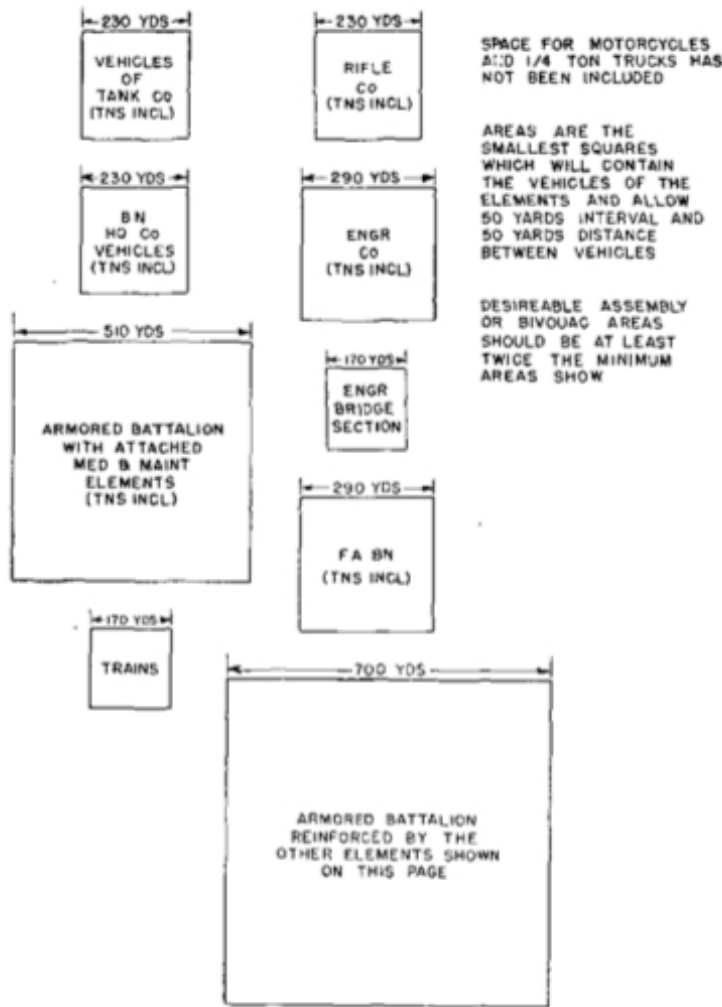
230 YDS

VEHICLES OF TANK CO (TNS INCL)

230 YDS

RIFLE CO (TNS INCL)

SPACE FOR MOTORCYCLES AND 1/4 TON TRUCKS HAS NOT BEEN INCLUDED

AREAS ARE THE SMALLEST SQUARES WHICH WILL CONTAIN THE VEHICLES OF THE ELEMENTS AND ALLOW 50 YARDS INTERVAL AND 50 YARDS DISTANCE BETWEEN VEHICLES

DESIREABLE ASSEMBLY OR BIVOUAC AREAS SHOULD BE AT LEAST TWICE THE MINIMUM AREAS SHOW

230 YDS

BN HQ CO VEHICLES (TNS INCL)

290 YDS

ENGR CO (TNS INCL)

510 YDS

ARMORED BATTALION WITH ATTACHED MED & MAINT ELEMENTS (TNS INCL)

170 YDS

ENGR BRIDGE SECTION

290 YDS

FA BN (TNS INCL)

170 YDS

TRAINS

700 YDS

ARMORED BATTALION REINFORCED BY THE OTHER ELEMENTS SHOWN ON THIS PAGE